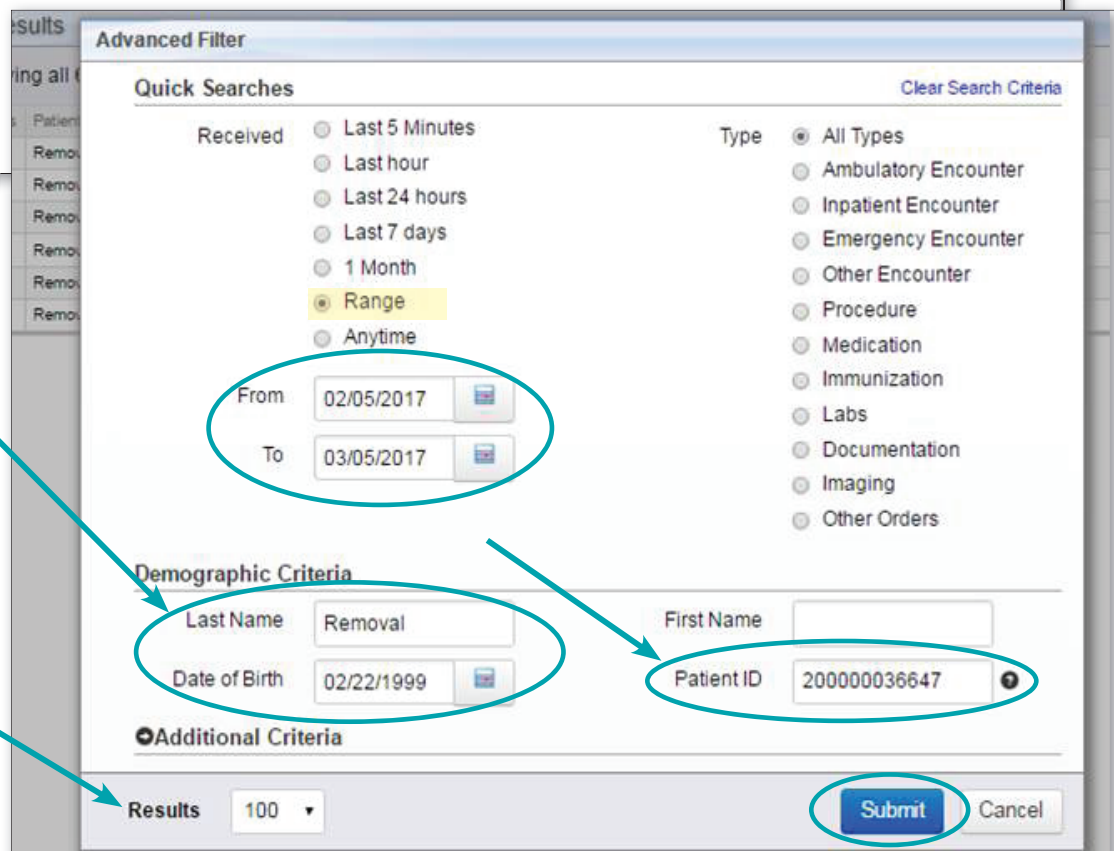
esults

ving all (

s Patient

Remo

Remo

Remo

Remo

Remo

Remo

Advanced Filter

Quick Searches

Clear Search Criteria

Received

Last 5 Minutes

Last hour

Last 24 hours

Last 7 days

1 Month

Range

Anytime

Type

All Types

Ambulatory Encounter

Inpatient Encounter

Emergency Encounter

Other Encounter

Procedure

Medication

Immunization

Labs

Documentation

Imaging

Other Orders

From 02/05/2017

To 03/05/2017

Demographic Criteria

Last Name Removal

First Name

Date of Birth 02/22/1999

Patient ID 200000036647

Additional Criteria

Results 100

Submit

Cancel